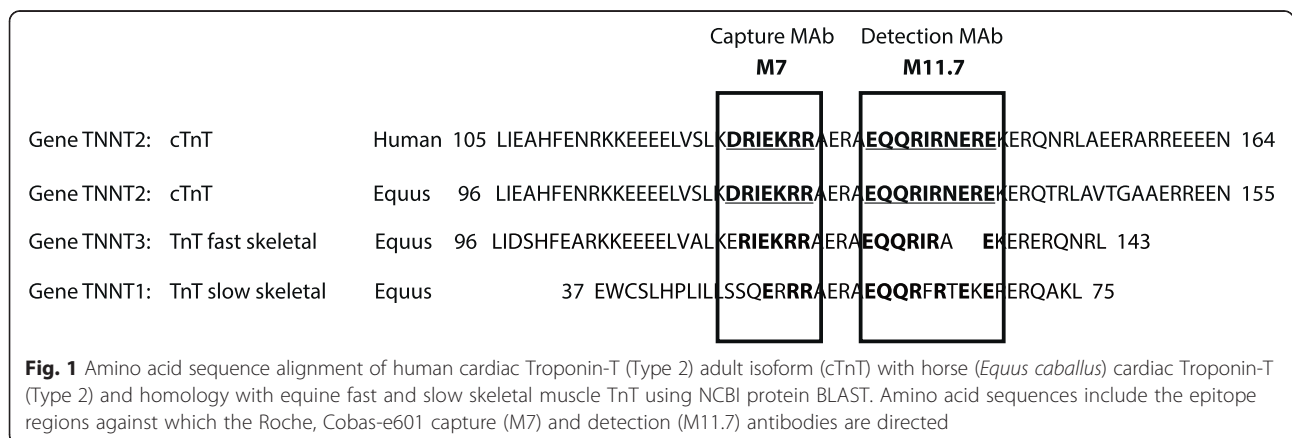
Capture MAb
M7

Detection MAb
M11.7

Gene TNNT2: cTnT Human 105 LIEAHFENRKKEEEELVSLKDRIEKRRAERAEQQRIRNEREKERQNRLAEERARREEEEN 164

Gene TNNT2: cTnT Equus 96 LIEAHFENRKKEEEELVSLKDRIEKRRAERAEQQRIRNEREKERQTRLAVTGAAERREEN 155

Gene TNNT3: TnT fast skeletal Equus 96 LIDSHFEARKKEEEELVALKERIEKRRAERAEQQRIRA EKERERQNRL 143

Gene TNNT1: TnT slow skeletal Equus 37 EWCSLHPLILLSSQERRRAERAEQQRFRTEKEFERQAKL 75

Fig. 1 Amino acid sequence alignment of human cardiac Troponin-T (Type 2) adult isoform (cTnT) with horse (Equus caballus) cardiac Troponin-T (Type 2) and homology with equine fast and slow skeletal muscle TnT using NCBI protein BLAST. Amino acid sequences include the epitope regions against which the Roche, Cobas-e601 capture (M7) and detection (M11.7) antibodies are directed